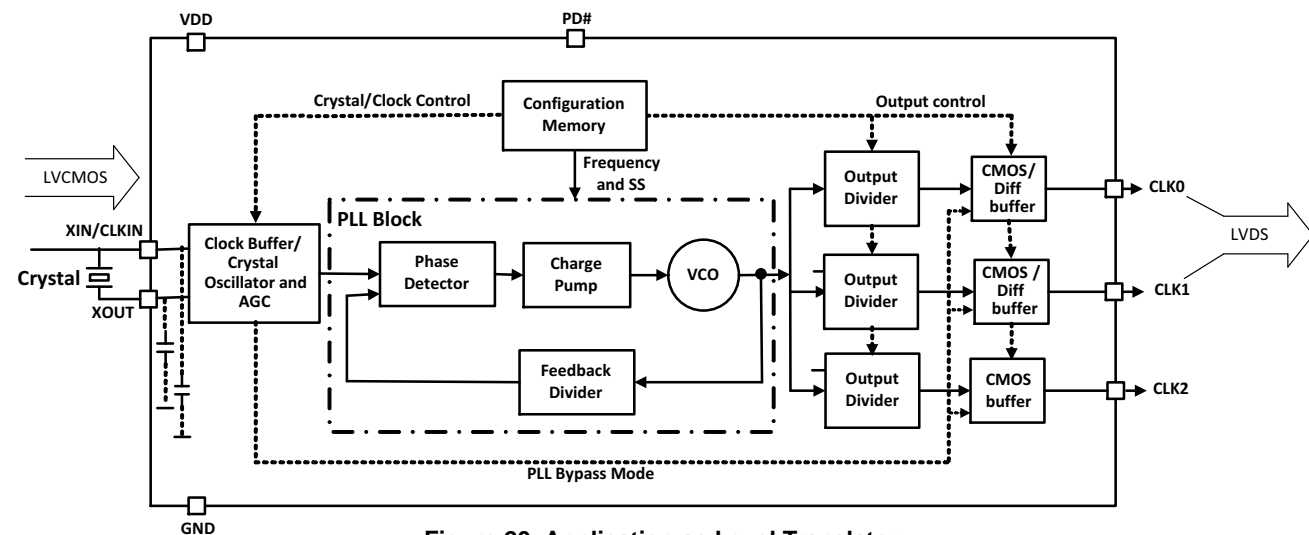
VDD
PD#
Crystal/Clock Control
Configuration Memory
Output control
LVCMOS
Frequency and SS
Output Divider
CMOS/ Diff buffer
CLK0
PLL Block
XIN/CLKIN
Clock Buffer/ Crystal Oscillator and AGC
Phase Detector
Charge Pump
VCO
Output Divider
CMOS / Diff buffer
CLK1
LVDS
Crystal
XOUT
Feedback Divider
Output Divider
CMOS buffer
CLK2
PLL Bypass Mode
GND
Figure 28. Application as Level Translator